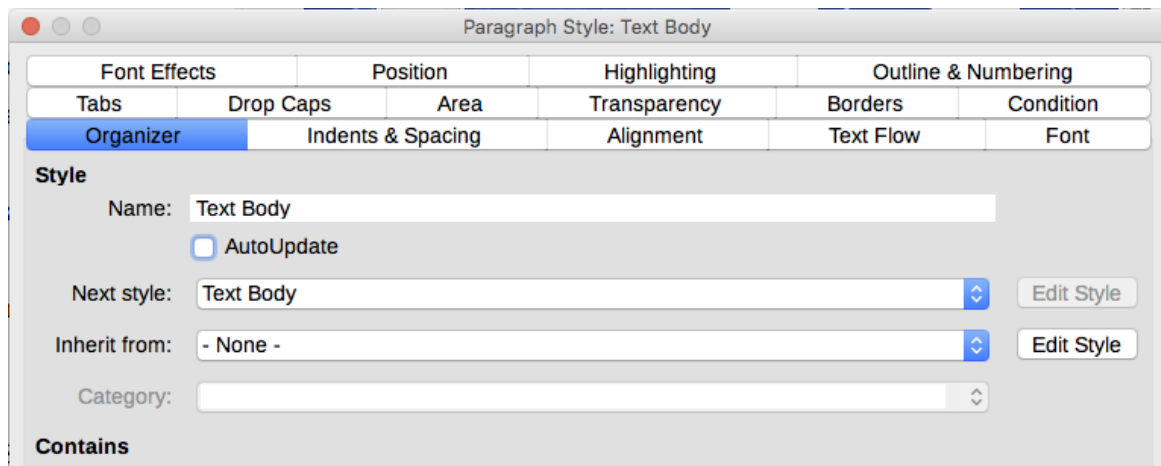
Paragraph Style: Text Body

Font Effects | Position | Highlighting | Outline & Numbering
Tabs | Drop Caps | Area | Transparency | Borders | Condition
Organizer | Indents & Spacing | Alignment | Text Flow | Font

Style

Name: Text Body

AutoUpdate

Next style: Text Body

Edit Style

Inherit from: - None -

Edit Style

Category:

Contains